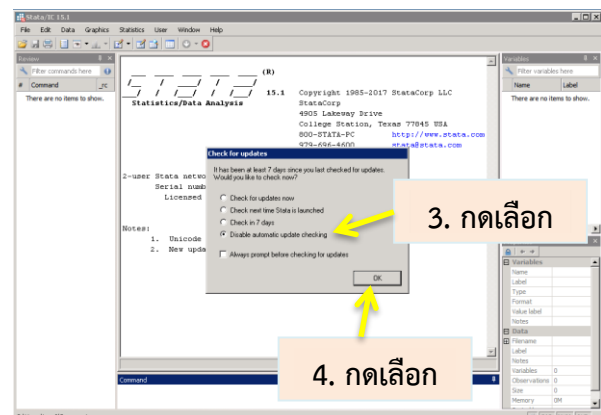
Stata/IC 15.1

File Edit Data Graphics Statistics User Window Help

Review

Filter commands here

# Command _rc

There are no items to show.

(R)

15.1 Copyright 1985-2017 StataCorp LLC

Statistics/Data Analysis StataCorp

4905 Lakeway Drive

College Station, Texas 77845 USA

800-STATA-PC http://www.stata.com

979-696-4600 stata@stata.com

2-user Stata netwo

Serial numb

Licensed

Notes:

1. Unicode

2. New upda

Check for updates

It has been at least 7 days since you last checked for updates. Would you like to check now?

Check for updates now

Check next time Stata is launched

Check in 7 days

Disable automatic update checking

Always prompt before checking for updates

OK

3. กดเลือก

4. กดเลือก

Command

Variables

Filter variables here

Name Label

There are no items to show.

Variables

Name

Label

Type

Format

Value label

Notes

Data

Filename

Label

Notes

Variables 0

Observations 0

Size 0

Memory 0M